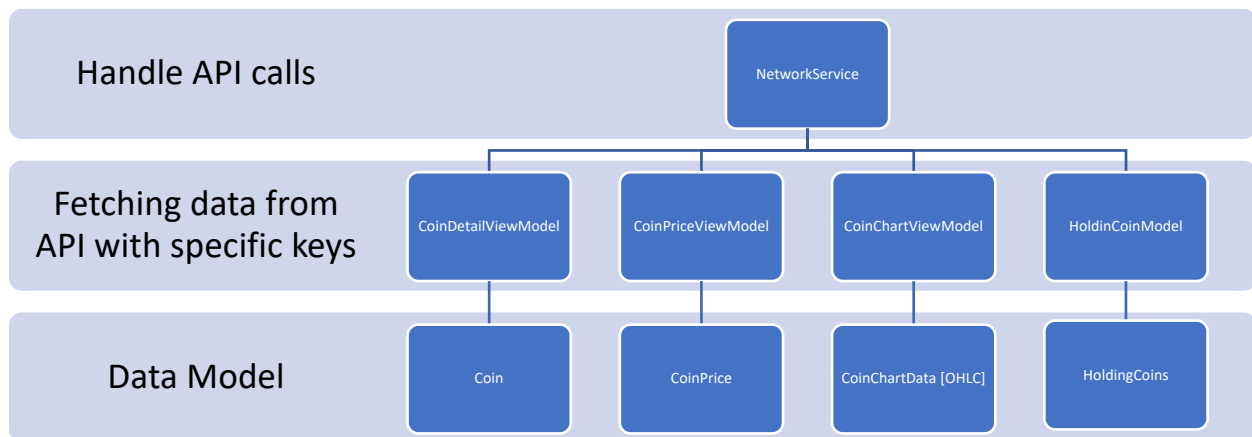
Handle API calls

NetworkService

Fetching data from API with specific keys

CoinDetailViewModel

CoinPriceViewModel

CoinChartViewModel

HoldinCoinModel

Data Model

Coin

CoinPrice

CoinChartData [OHLC]

HoldingCoins